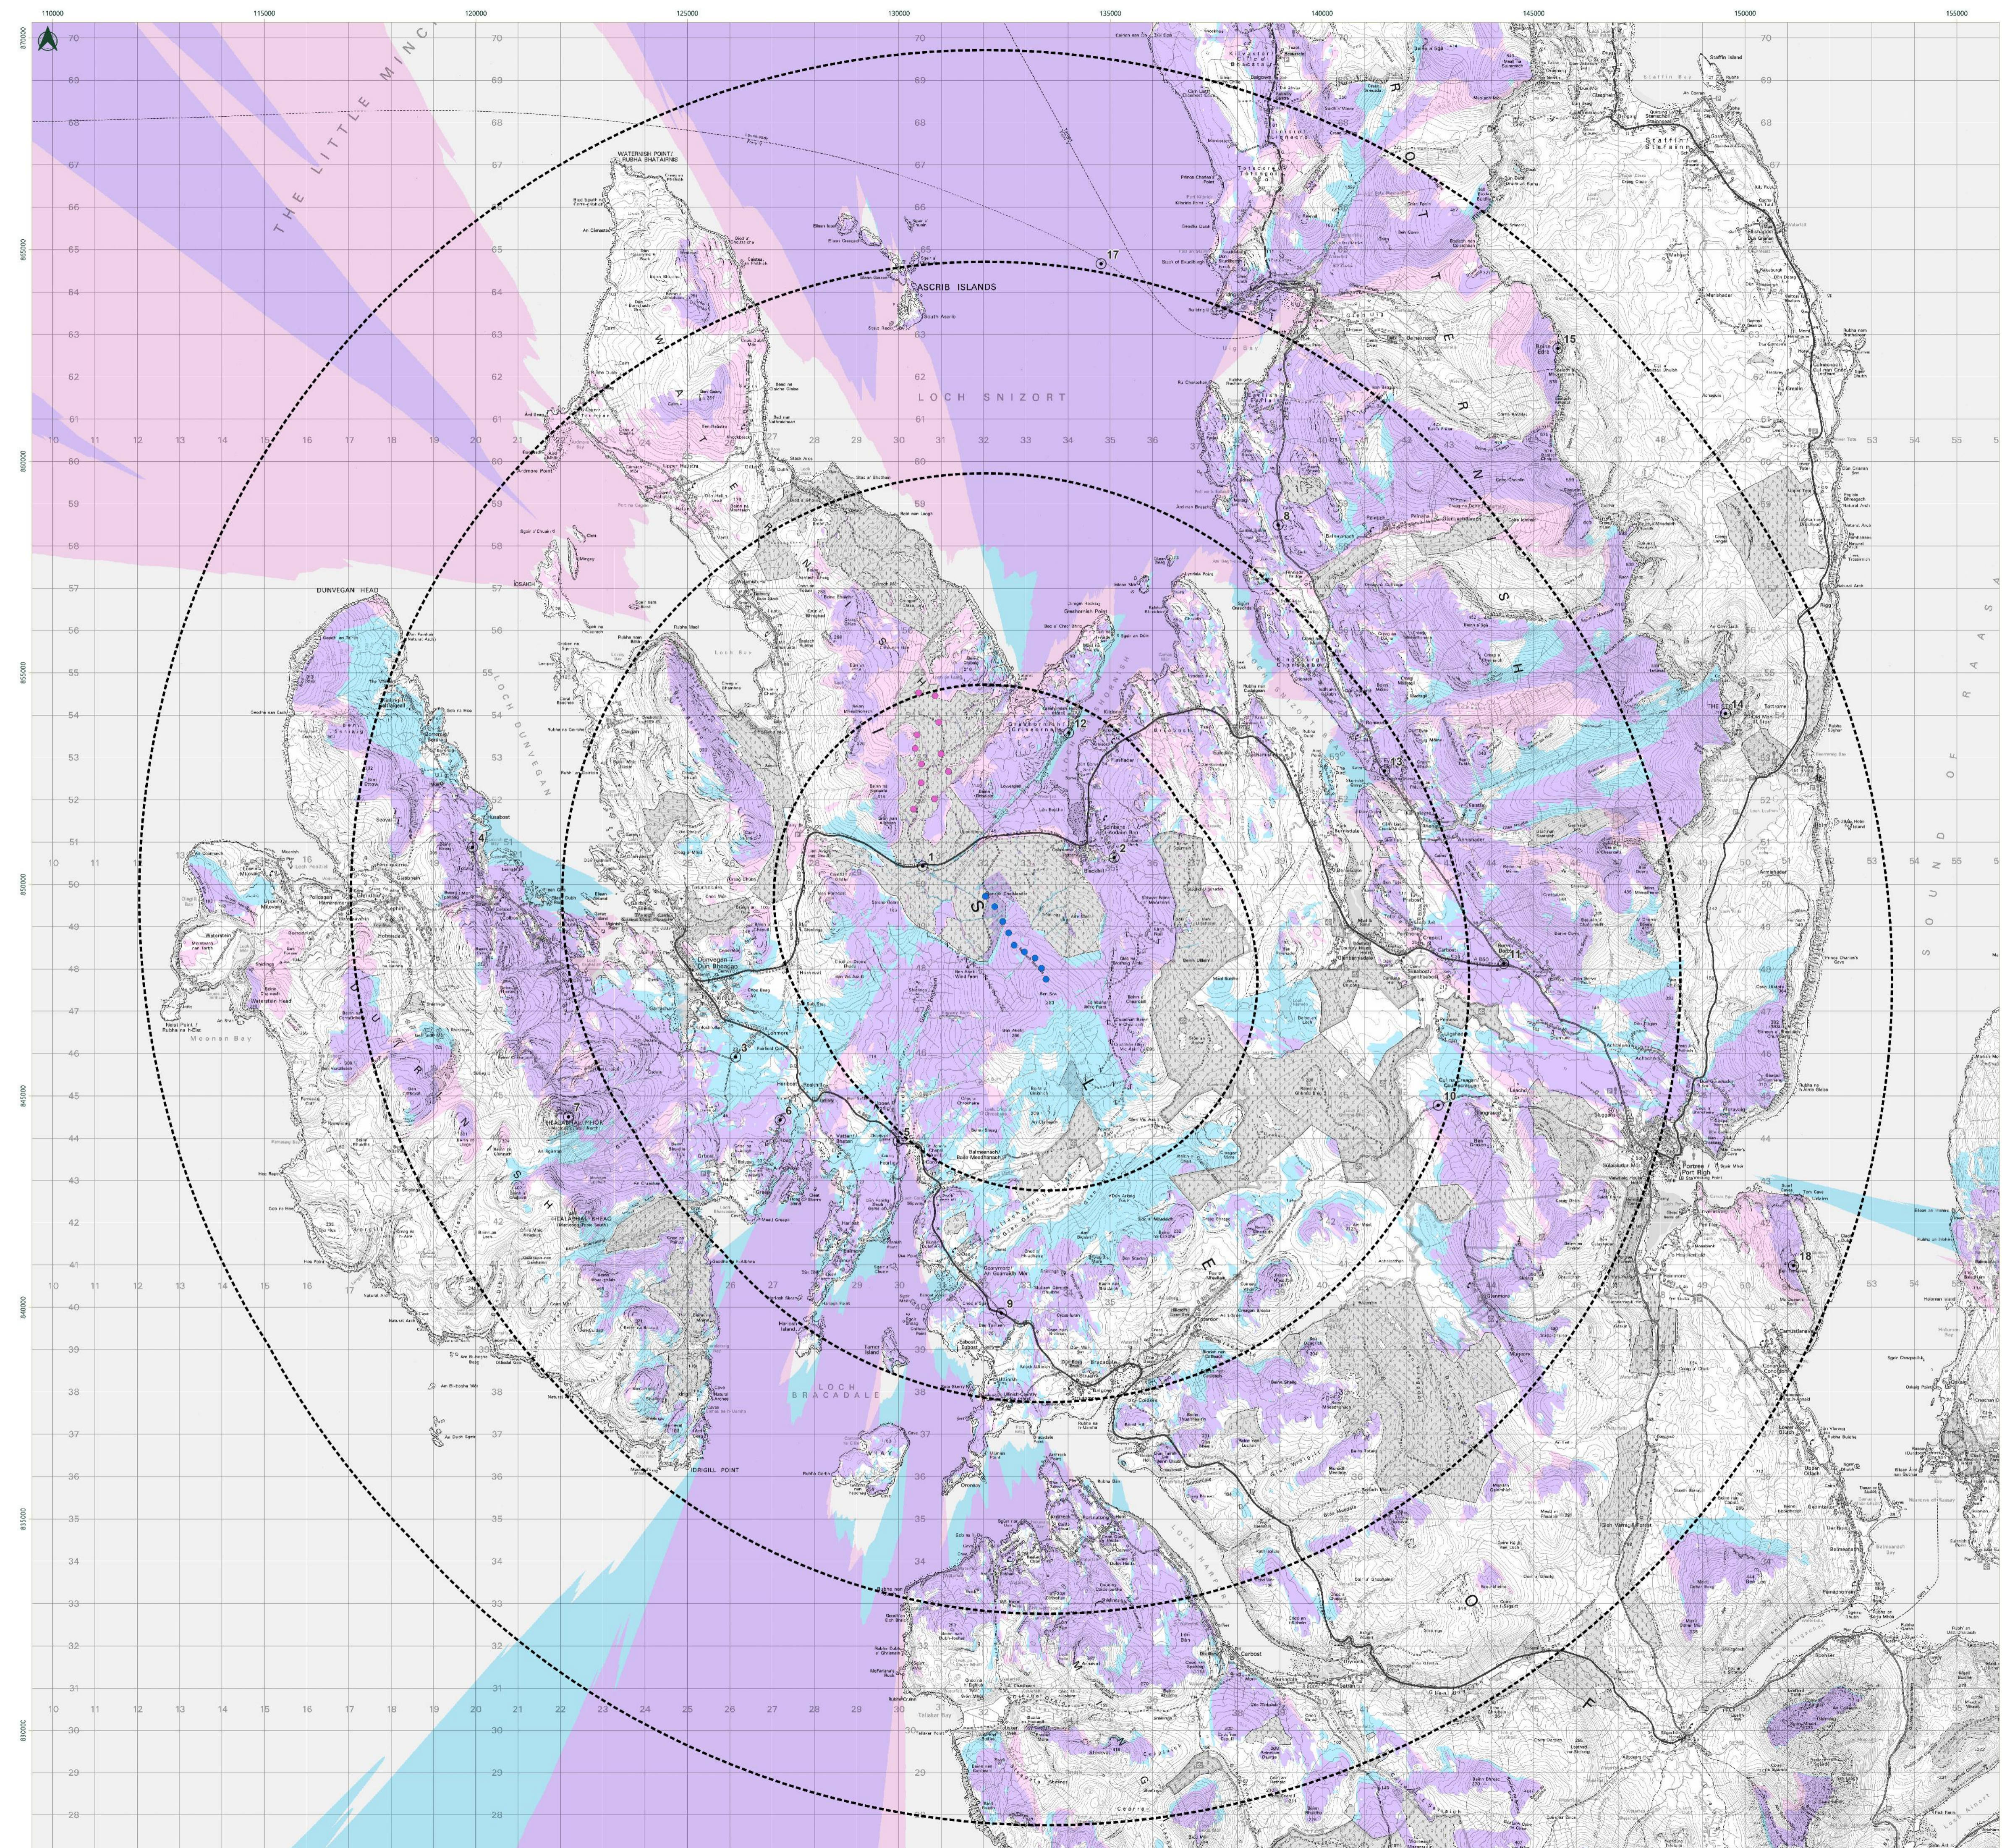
110000 115000 120000 125000 130000 135000 140000 145000 150000 155000

870000 865000 860000 855000 850000 845000 840000 835000 830000

THE LITTLE MINCH

WATERNISH POINT / RUBHA BHATAIRNIS

ASCRIB ISLANDS

LOCH SNIZORT

DUNVEGAN HEAD

LOCH DUNVEGAN

LOCH BRACADALE

IDRIGILL POINT

SOUND OF RAASAY

Portree / Port Righ

Dunvegan / Dùn Bheagain

1 2 3 4 5 6 7 8 9 10 11 12 13 14 15 16 17 18

70 69 68 67 66 65 64 63 62 61 60 59 58 57 56 55 54 53 52 51 50 49 48 47 46 45 44 43 42 41 40 39 38 37 36 35 34 33 32 31 30 29 28

10 11 12 13 14 15 16 17 18 19 20 21 22 23 24 25 26 27 28 29 30 31 32 33 34 35 36 37 38 39 40 41 42 43 44 45 46 47 48 49 50 51 52 53 54 55 56